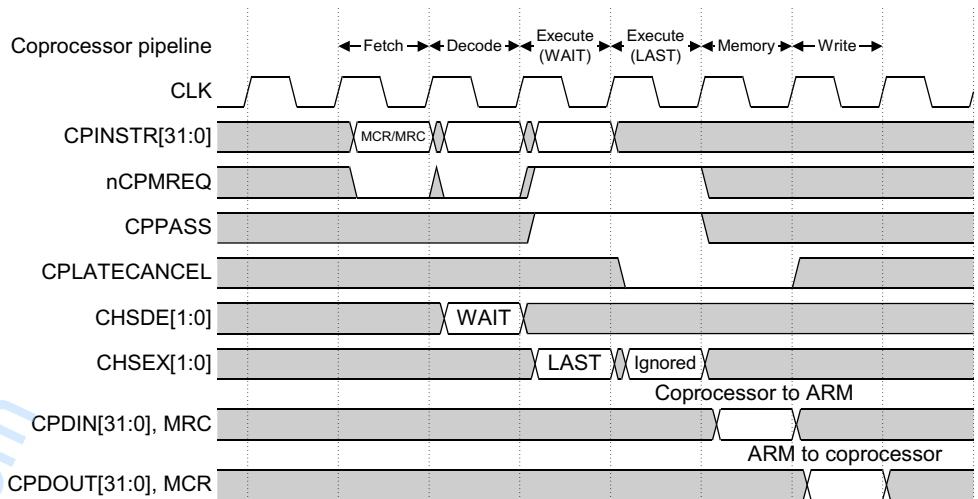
Coprocessor pipeline

Fetch

Decode

Execute (WAIT)

Execute (LAST)

Memory

Write

CLK

CPINSTR[31:0]

MCR/MRC

nCPMREQ

CPPASS

CPLATECANCEL

CHSDE[1:0]

WAIT

CHSEX[1:0]

LAST

Ignored

Coprocessor to ARM

CPDIN[31:0], MRC

ARM to coprocessor

CPDOUT[31:0], MCR